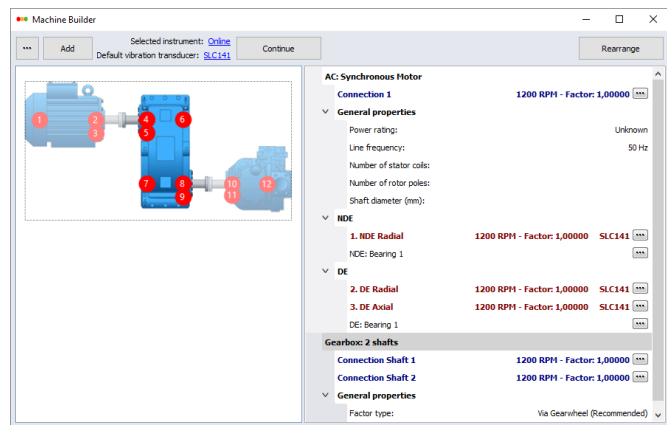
Machine Builder

...
Add
Selected instrument: Online
Default vibration transducer: SLC141
Continue
Rearrange

1
2
3
4
5
6
7
8
9
10
11
12

AC: Synchronous Motor
Connection 1 1200 RPM - Factor: 1,00000 ...
General properties
Power rating: Unknown
Line frequency: 50 Hz
Number of stator coils:
Number of rotor poles:
Shaft diameter (mm):
NDE
1. NDE Radial 1200 RPM - Factor: 1,00000 SLC141 ...
NDE: Bearing 1 ...
DE
2. DE Radial 1200 RPM - Factor: 1,00000 SLC141 ...
3. DE Axial 1200 RPM - Factor: 1,00000 SLC141 ...
DE: Bearing 1 ...
Gearbox: 2 shafts
Connection Shaft 1 1200 RPM - Factor: 1,00000 ...
Connection Shaft 2 1200 RPM - Factor: 1,00000 ...
General properties
Factor type: Via Gearwheel (Recommended)